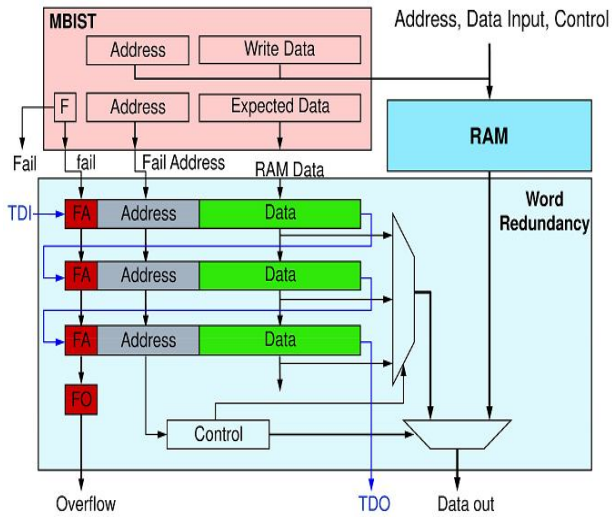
MBIST

Address

Write Data

F

Address

Expected Data

Address, Data Input, Control

RAM

Fail

fail

Fail Address

RAM Data

Word Redundancy

TDI

FA

Address

Data

FA

Address

Data

FA

Address

Data

FO

Control

Overflow

TDO

Data out